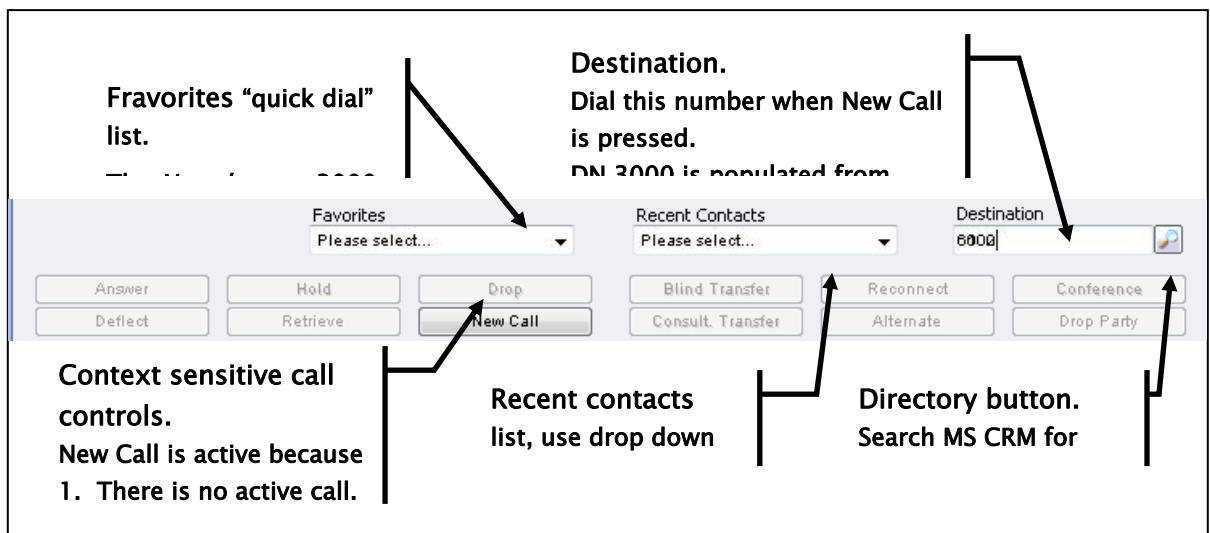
Fravorites "quick dial" list.

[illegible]

Destination.
Dial this number when New Call is pressed.
DN 3000 is populated from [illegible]

Favorites
Please select...

Recent Contacts
Please select...

Destination
6000

Answer
Hold
Drop
Blind Transfer
Reconnect
Conference
Deflect
Retrieve
New Call
Consult. Transfer
Alternate
Drop Party

Context sensitive call controls.
New Call is active because
1. There is no active call.

Recent contacts list, use drop down

Directory button.
Search MS CRM for